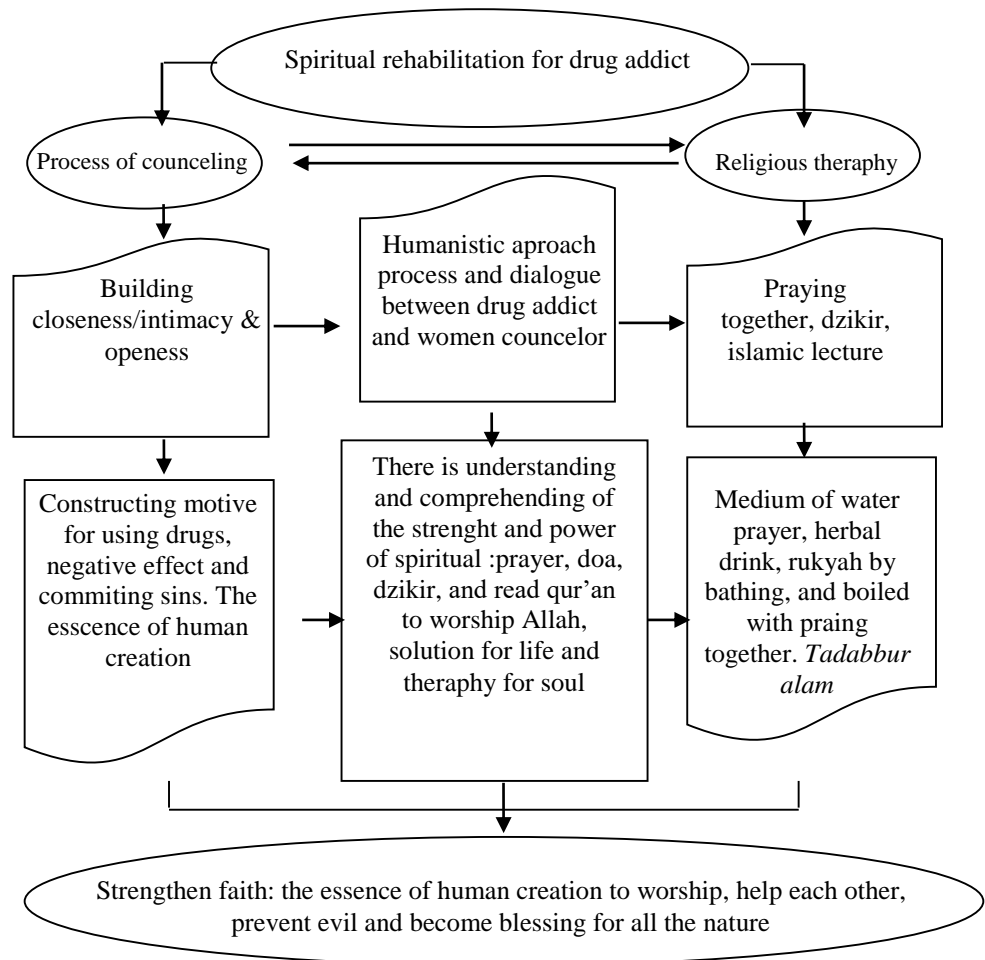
Spiritual rehabilitation for drug addict

Process of counceling

Religious theraphy

Building closeness/intimacy & openess

Humanistic aproach process and dialogue between drug addict and women councelor

Praying together, dzikir, islamic lecture

Constructing motive for using drugs, negative effect and commiting sins. The esscence of human creation

There is understanding and comprehending of the strenght and power of spiritual :prayer, doa, dzikir, and read qur'an to worship Allah, solution for life and theraphy for soul

Medium of water prayer, herbal drink, rukyah by bathing, and boiled with praing together. *Tadabbur alam*

Strengthen faith: the essence of human creation to worship, help each other, prevent evil and become blessing for all the nature